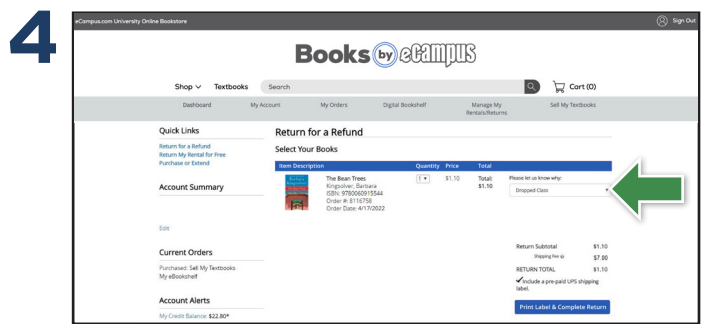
4

eCampus.com University Online Bookstore

Sign Out

Books by eCampus

Shop ∨ Textbooks Search

Cart (0)

Dashboard My Account My Orders Digital Bookshelf Manage My Rentals/Returns Sell My Textbooks

Quick Links

Return for a Refund
Return My Rental for Free
Purchase or Extend

Account Summary

Edit

Current Orders

Purchased: Sell My Textbooks
My eBookshelf

Account Alerts

My Credit Balance: $22.80*

Return for a Refund

Select Your Books

| Item Description | Quantity | Price | Total | |
|---|---|---|---|---|
| The Bean Trees Kingsolver, Barbara ISBN: 9780060915544 Order #: 8116758 Order Date: 4/17/2022 | 1 | $1.10 | Total: $1.10 | Please let us know why: Dropped Class |

Return Subtotal $1.10
Shipping Fee $7.00
RETURN TOTAL $1.10
✓Include a pre-paid UPS shipping label.

Print Label & Complete Return